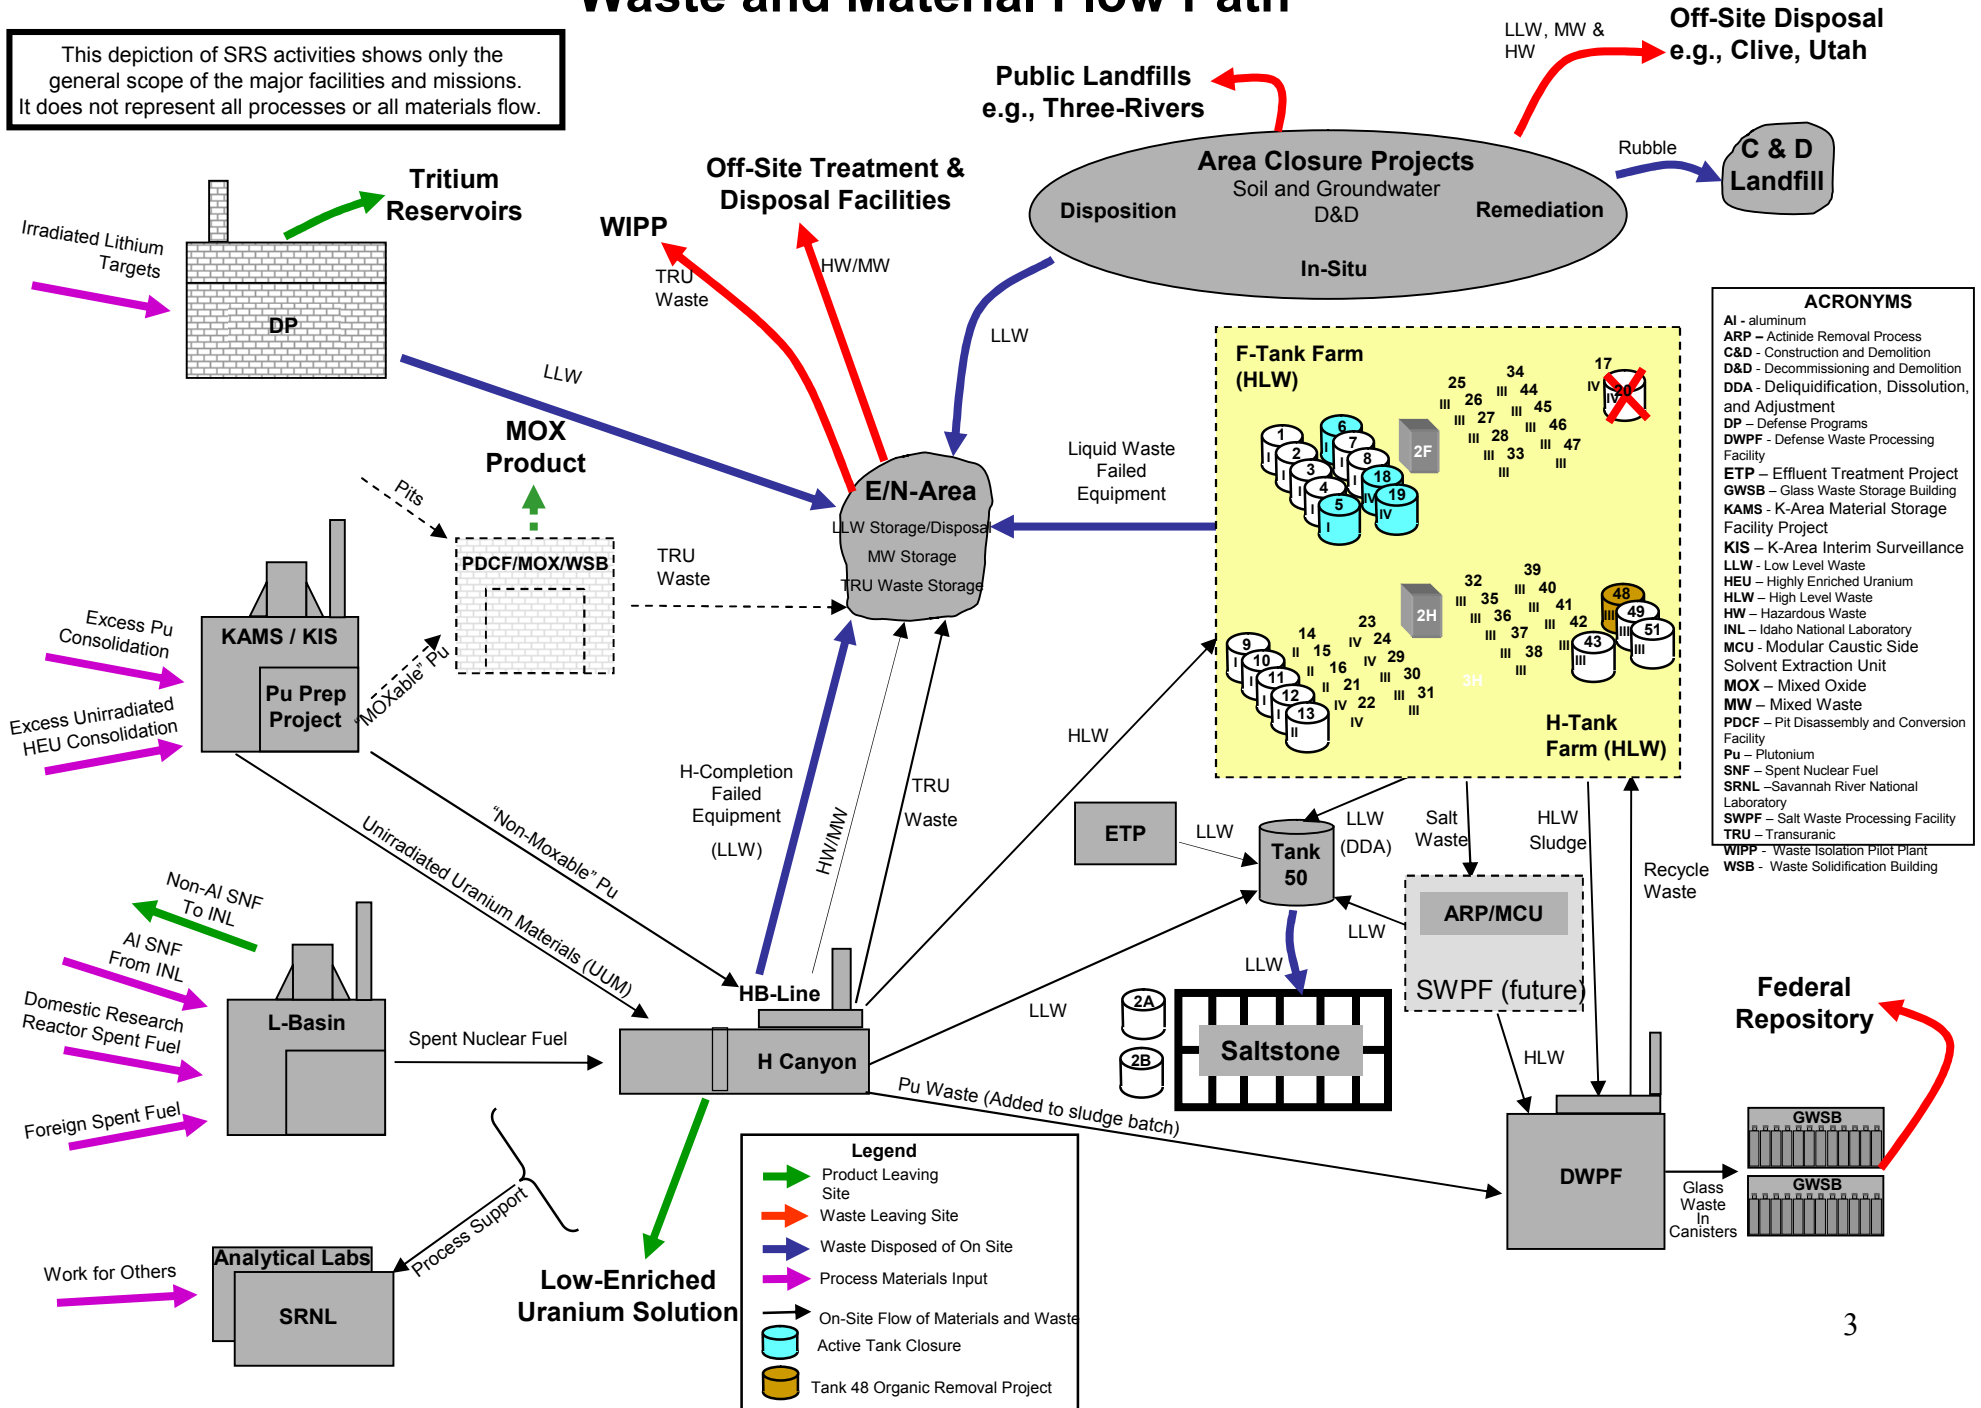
Waste and Material Flow Path

This depiction of SRS activities shows only the general scope of the major facilities and missions. It does not represent all processes or all materials flow.

Public Landfills
e.g., Three-Rivers

LLW, MW & HW

Off-Site Disposal
e.g., Clive, Utah

Rubble

C & D Landfill

Area Closure Projects
Soil and Groundwater
Disposition
D&D
Remediation
In-Situ

Tritium Reservoirs

Irradiated Lithium Targets

DP

WIPP

Off-Site Treatment & Disposal Facilities

TRU Waste

HW/MW

LLW

LLW

MOX Product

Pits

PDCF/MOX/WSB

TRU Waste

E/N-Area
LLW Storage/Disposal
MW Storage
TRU Waste Storage

Liquid Waste Failed Equipment

F-Tank Farm (HLW)

1 2 3 4 5 6 7 8 18 19 2F 25 26 27 28 33 34 44 45 46 47 17 20

9 10 11 12 13 14 15 16 21 22 23 24 29 30 31 2H 32 35 36 37 38 39 40 41 42 43 48 49 51 3H

H-Tank Farm (HLW)

KAMS / KIS

Pu Prep Project

Excess Pu Consolidation

Excess Unirradiated HEU Consolidation

"MOXable" Pu

"Non-Moxable" Pu

Unirradiated Uranium Materials (UUM)

H-Completion Failed Equipment (LLW)

HW/MW

TRU Waste

HLW

ETP

LLW

Tank 50

LLW (DDA)

Salt Waste

HLW Sludge

Recycle Waste

ARP/MCU

SWPF (future)

LLW

LLW

2A

2B

Saltstone

Non-Al SNF To INL

Al SNF From INL

Domestic Research Reactor Spent Fuel

Foreign Spent Fuel

L-Basin

Spent Nuclear Fuel

HB-Line

H Canyon

LLW

Pu Waste (Added to sludge batch)

HLW

DWPF

Glass Waste In Canisters

GWSB

GWSB

Federal Repository

Work for Others

Analytical Labs

SRNL

Process Support

Low-Enriched Uranium Solution

Legend
Product Leaving Site
Waste Leaving Site
Waste Disposed of On Site
Process Materials Input
On-Site Flow of Materials and Waste
Active Tank Closure
Tank 48 Organic Removal Project

ACRONYMS
Al - aluminum
ARP – Actinide Removal Process
C&D - Construction and Demolition
D&D - Decommissioning and Demolition
DDA - Deliquidification, Dissolution, and Adjustment
DP – Defense Programs
DWPF - Defense Waste Processing Facility
ETP – Effluent Treatment Project
GWSB – Glass Waste Storage Building
KAMS - K-Area Material Storage Facility Project
KIS – K-Area Interim Surveillance
LLW - Low Level Waste
HEU – Highly Enriched Uranium
HLW – High Level Waste
HW – Hazardous Waste
INL – Idaho National Laboratory
MCU - Modular Caustic Side Solvent Extraction Unit
MOX – Mixed Oxide
MW – Mixed Waste
PDCF – Pit Disassembly and Conversion Facility
Pu – Plutonium
SNF – Spent Nuclear Fuel
SRNL –Savannah River National Laboratory
SWPF – Salt Waste Processing Facility
TRU – Transuranic
WIPP - Waste Isolation Pilot Plant
WSB - Waste Solidification Building

3